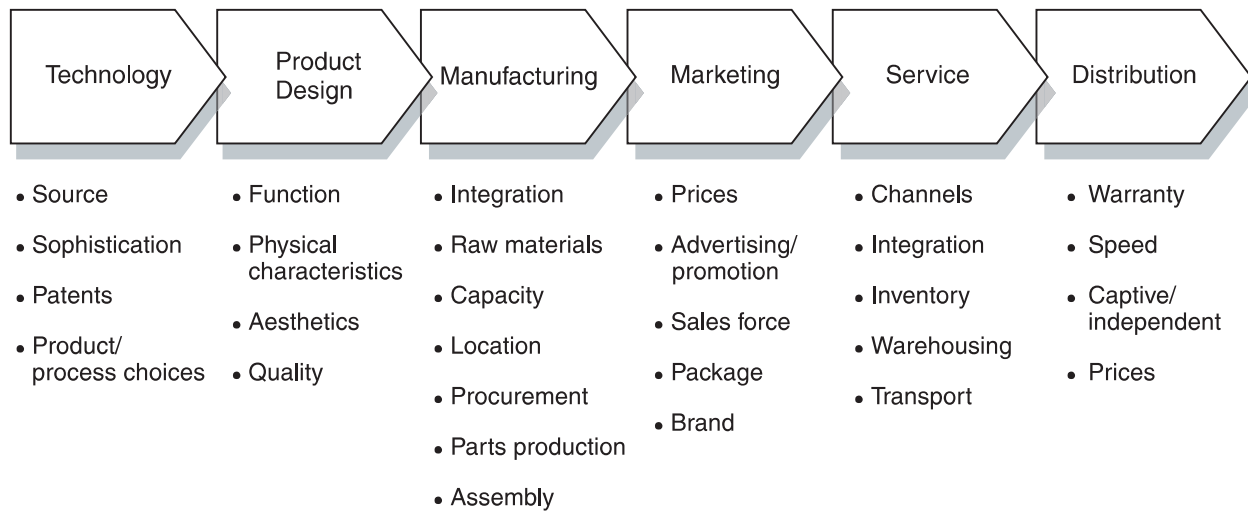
Technology

• Source
• Sophistication
• Patents
• Product/ process choices

Product Design

• Function
• Physical characteristics
• Aesthetics
• Quality

Manufacturing

• Integration
• Raw materials
• Capacity
• Location
• Procurement
• Parts production
• Assembly

Marketing

• Prices
• Advertising/ promotion
• Sales force
• Package
• Brand

Service

• Channels
• Integration
• Inventory
• Warehousing
• Transport

Distribution

• Warranty
• Speed
• Captive/ independent
• Prices